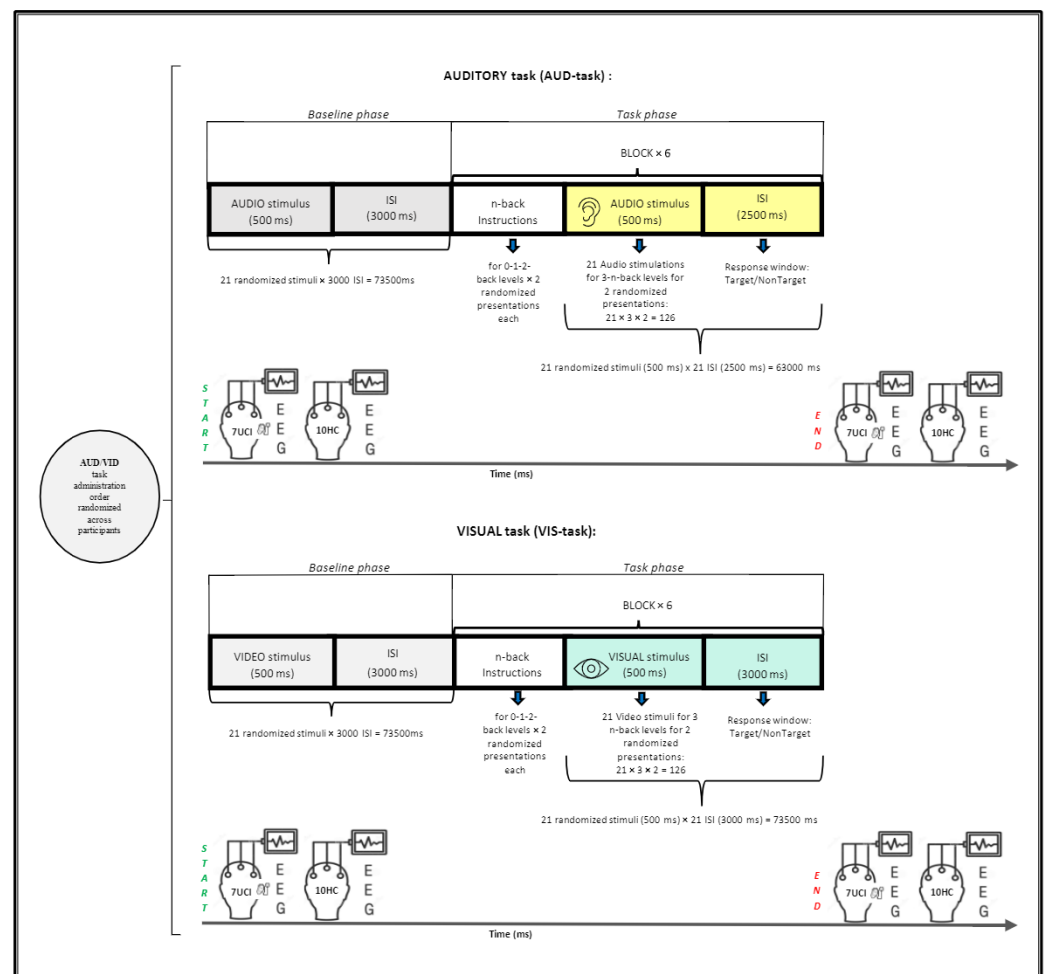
AUD/VID task administration order randomized across participants

AUDITORY task (AUD-task) :

Baseline phase

Task phase

BLOCK × 6

AUDIO stimulus (500 ms)

ISI (3000 ms)

n-back Instructions

AUDIO stimulus (500 ms)

ISI (2500 ms)

21 randomized stimuli × 3000 ISI = 73500ms

for 0-1-2-back levels × 2 randomized presentations each

21 Audio stimulations for 3-n-back levels for 2 randomized presentations: 21 × 3 × 2 = 126

Response window: Target/NonTarget

21 randomized stimuli (500 ms) × 21 ISI (2500 ms) = 63000 ms

S T A R T

7UCI

E E G

10HC

E E G

E N D

7UCI

E E G

10HC

E E G

Time (ms)

VISUAL task (VIS-task):

Baseline phase

Task phase

BLOCK × 6

VIDEO stimulus (500 ms)

ISI (3000 ms)

n-back Instructions

VISUAL stimulus (500 ms)

ISI (3000 ms)

21 randomized stimuli × 3000 ISI = 73500ms

for 0-1-2-back levels × 2 randomized presentations each

21 Video stimuli for 3 n-back levels for 2 randomized presentations: 21 × 3 × 2 = 126

Response window: Target/NonTarget

21 randomized stimuli (500 ms) × 21 ISI (3000 ms) = 73500 ms

S T A R T

7UCI

E E G

10HC

E E G

E N D

7UCI

E E G

10HC

E E G

Time (ms)